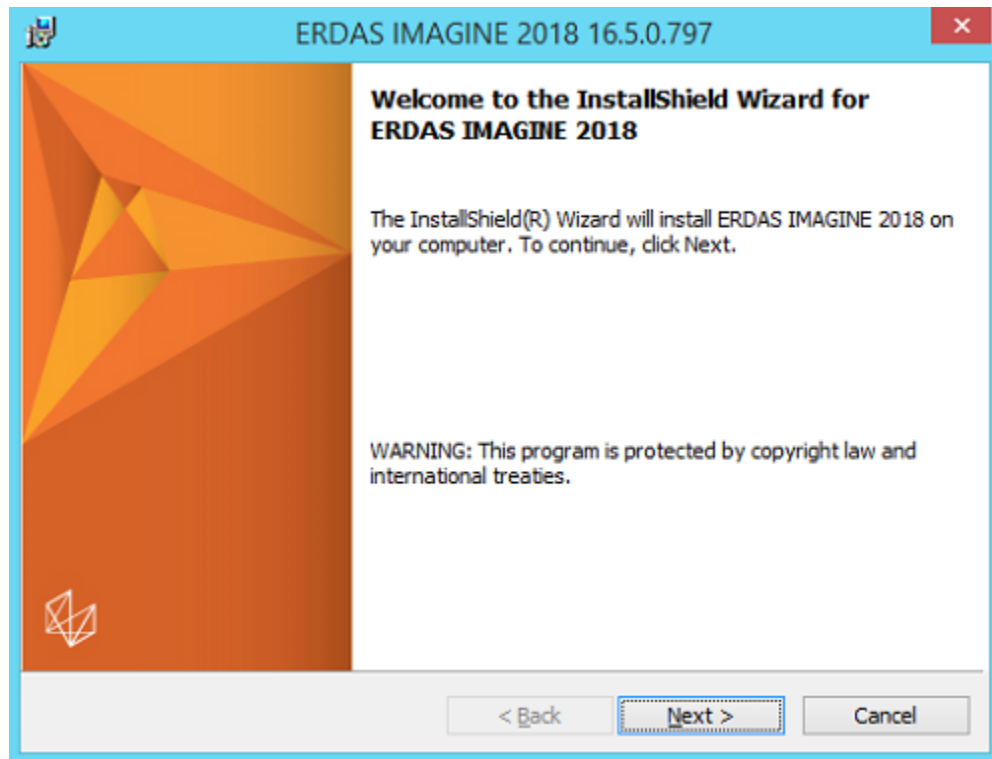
ERDAS IMAGINE 2018 16.5.0.797

×

Welcome to the InstallShield Wizard for ERDAS IMAGINE 2018

The InstallShield(R) Wizard will install ERDAS IMAGINE 2018 on your computer. To continue, click Next.

WARNING: This program is protected by copyright law and international treaties.

< Back

Next >

Cancel